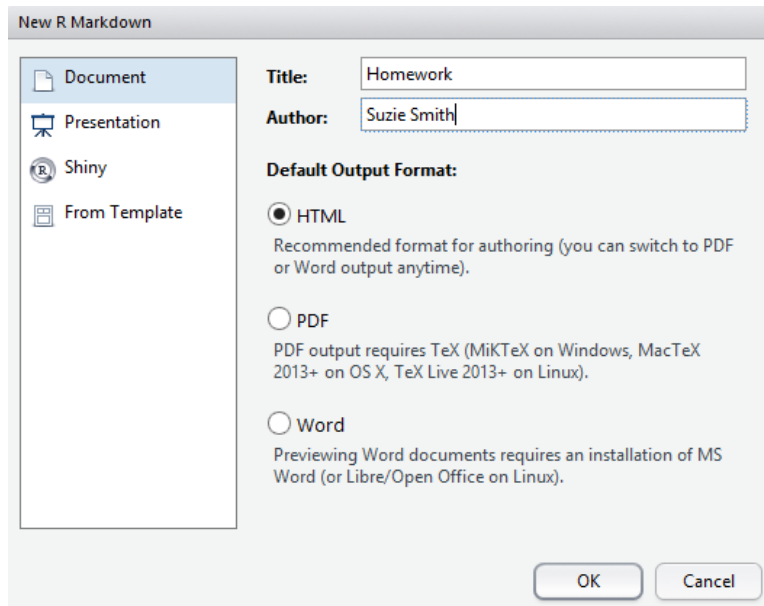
New R Markdown

Document
Presentation
Shiny
From Template

Title: Homework
Author: Suzie Smith

Default Output Format:

HTML
Recommended format for authoring (you can switch to PDF or Word output anytime).

PDF
PDF output requires TeX (MiKTeX on Windows, MacTeX 2013+ on OS X, TeX Live 2013+ on Linux).

Word
Previewing Word documents requires an installation of MS Word (or Libre/Open Office on Linux).

OK
Cancel